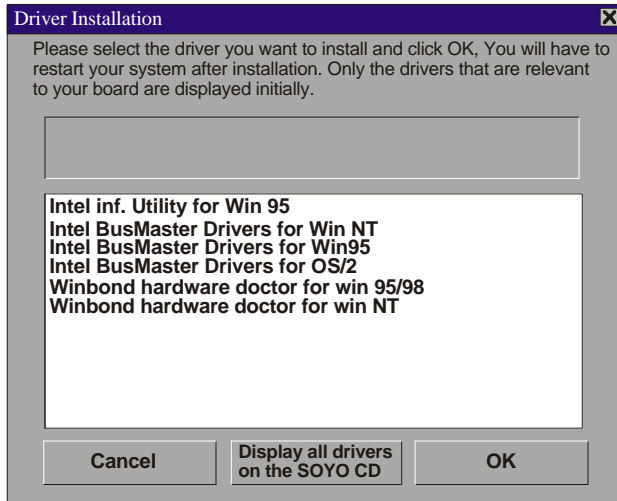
Driver Installation

Please select the driver you want to install and click OK, You will have to restart your system after installation. Only the drivers that are relevant to your board are displayed initially.

Intel inf. Utility for Win 95
Intel BusMaster Drivers for Win NT
Intel BusMaster Drivers for Win95
Intel BusMaster Drivers for OS/2
Winbond hardware doctor for win 95/98
Winbond hardware doctor for win NT

Cancel

Display all drivers on the SOYO CD

OK